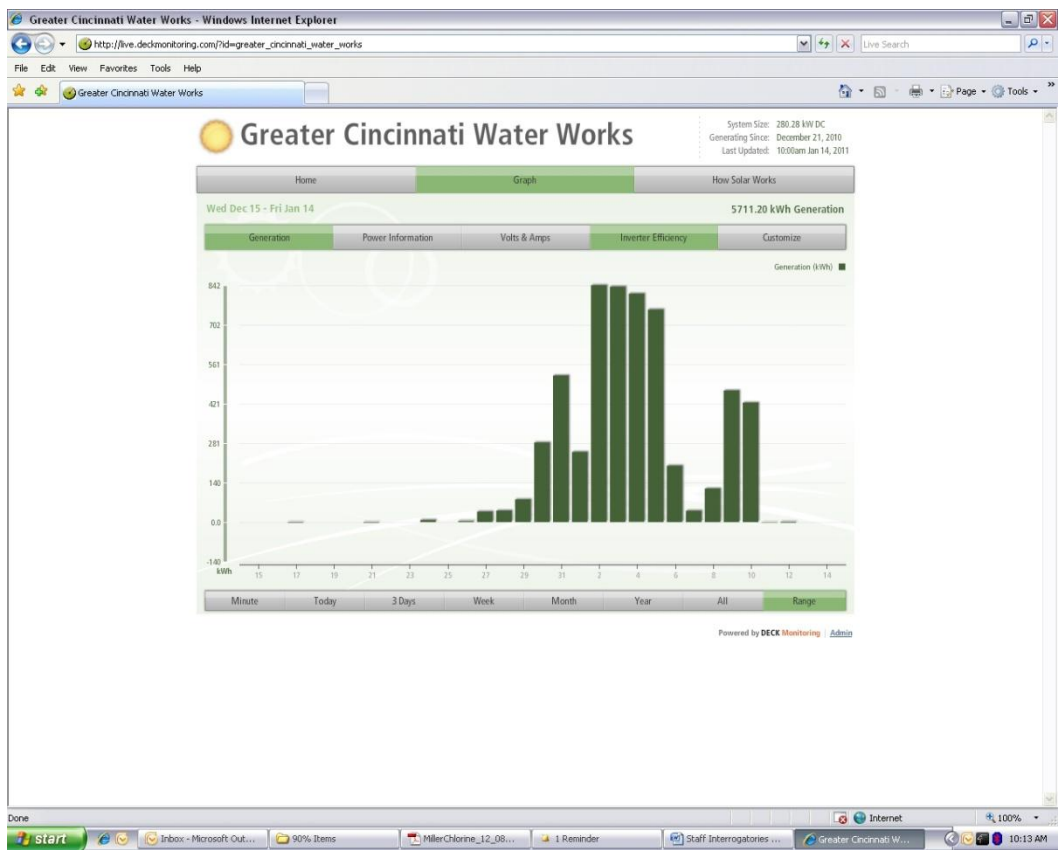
Greater Cincinnati Water Works - Windows Internet Explorer

http://live.deckmonitoring.com/?id=greater_cincinnati_water_works

Live Search

File Edit View Favorites Tools Help

Greater Cincinnati Water Works

Page Tools

Greater Cincinnati Water Works

System Size: 280.28 kW DC
Generating Since: December 21, 2010
Last Updated: 10:00am Jan 14, 2011

Home | Graph | How Solar Works

Wed Dec 15 - Fri Jan 14

5711.20 kWh Generation

Generation | Power Information | Volts & Amps | Inverter Efficiency | Customize

Generation (kWh)

842
702
561
421
281
140
0.0
-140
kWh

15 17 19 21 23 25 27 29 31 2 4 6 8 10 12 14

Minute | Today | 3 Days | Week | Month | Year | All | Range

Powered by DECK Monitoring | Admin

Done

Internet

100%

start

Inbox - Microsoft Out...

90% Items

MillerChlorine_12_08...

1 Reminder

Staff Interrogatories ...

Greater Cincinnati W...

10:13 AM